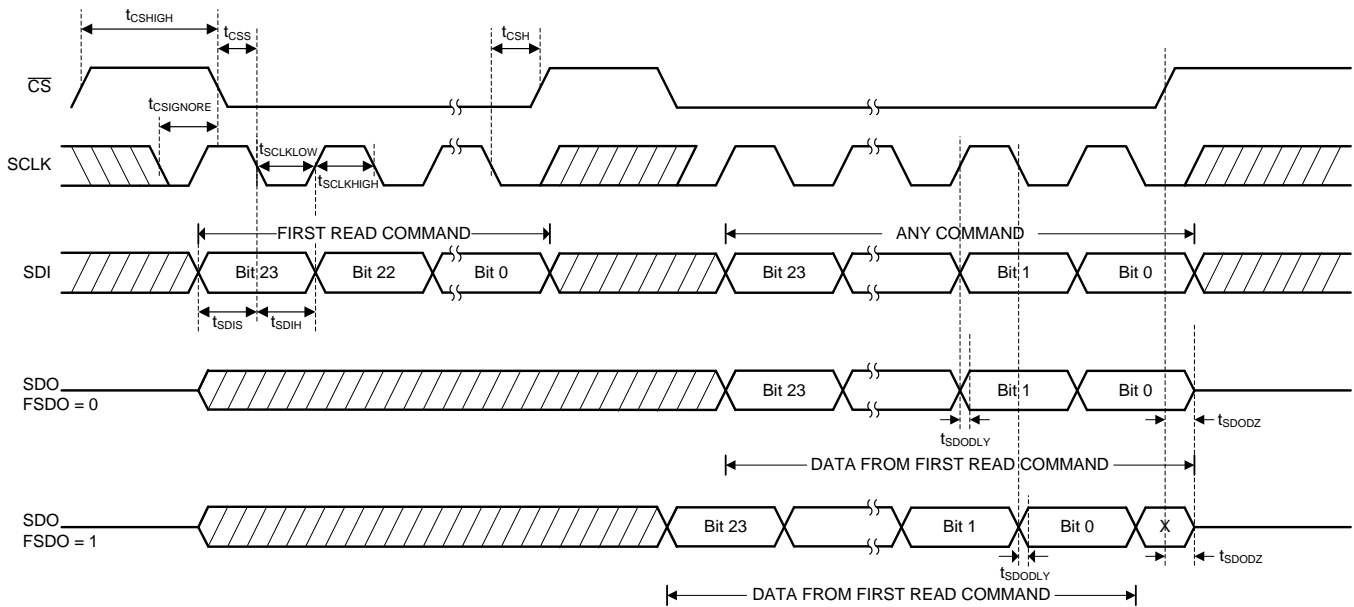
$t_{CSHIGH}$

$t_{CSS}$

$t_{CSH}$

$\overline{CS}$

$t_{CSIGNORE}$

SCLK

$t_{SCLKLOW}$

$t_{SCLKHIGH}$

FIRST READ COMMAND

ANY COMMAND

SDI

Bit 23

Bit 22

Bit 0

Bit 23

Bit 1

Bit 0

$t_{SDIS}$

$t_{SDIH}$

SDO FSDO = 0

Bit 23

Bit 1

Bit 0

$t_{SDODLY}$

$t_{SDODZ}$

DATA FROM FIRST READ COMMAND

SDO FSDO = 1

Bit 23

Bit 1

Bit 0

X

$t_{SDODLY}$

$t_{SDODZ}$

DATA FROM FIRST READ COMMAND